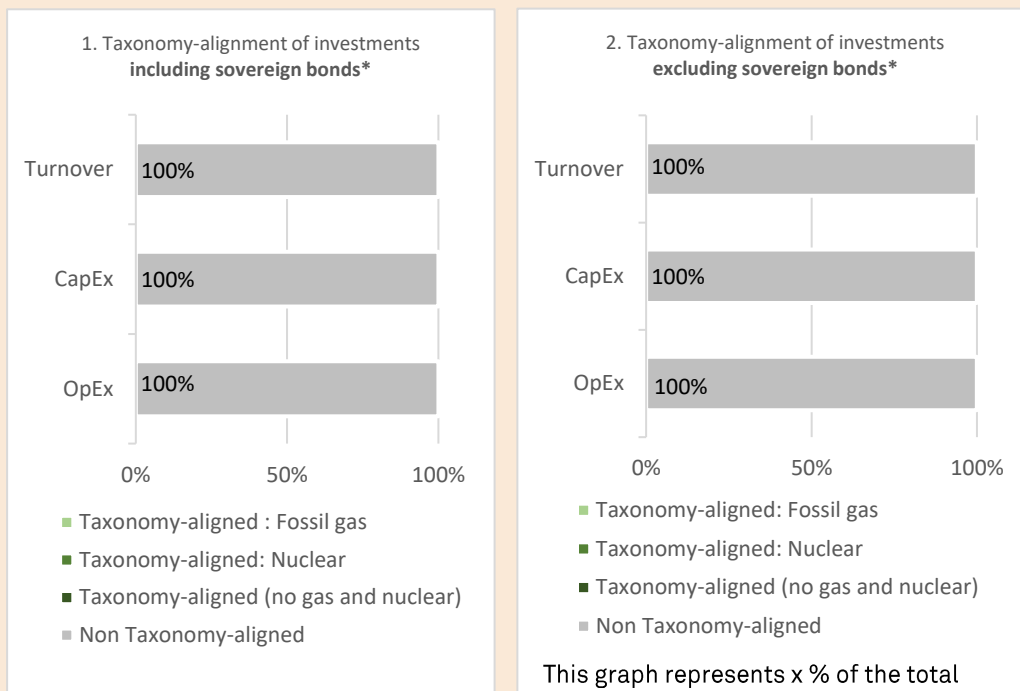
1. Taxonomy-alignment of investments
**including sovereign bonds***

Turnover 100%

CapEx 100%

OpEx 100%

0% 50% 100%

Taxonomy-aligned : Fossil gas
Taxonomy-aligned: Nuclear
Taxonomy-aligned (no gas and nuclear)
Non Taxonomy-aligned

2. Taxonomy-alignment of investments
**excluding sovereign bonds***

Turnover 100%

CapEx 100%

OpEx 100%

0% 50% 100%

Taxonomy-aligned: Fossil gas
Taxonomy-aligned: Nuclear
Taxonomy-aligned (no gas and nuclear)
Non Taxonomy-aligned

This graph represents x % of the total